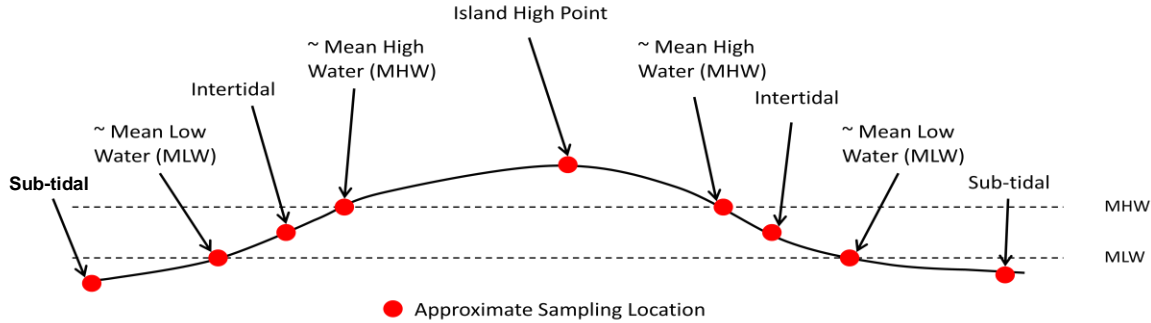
Island High Point

~ Mean High Water (MHW)

~ Mean High Water (MHW)

Intertidal

Intertidal

~ Mean Low Water (MLW)

~ Mean Low Water (MLW)

Sub-tidal

Sub-tidal

MHW

MLW

Approximate Sampling Location